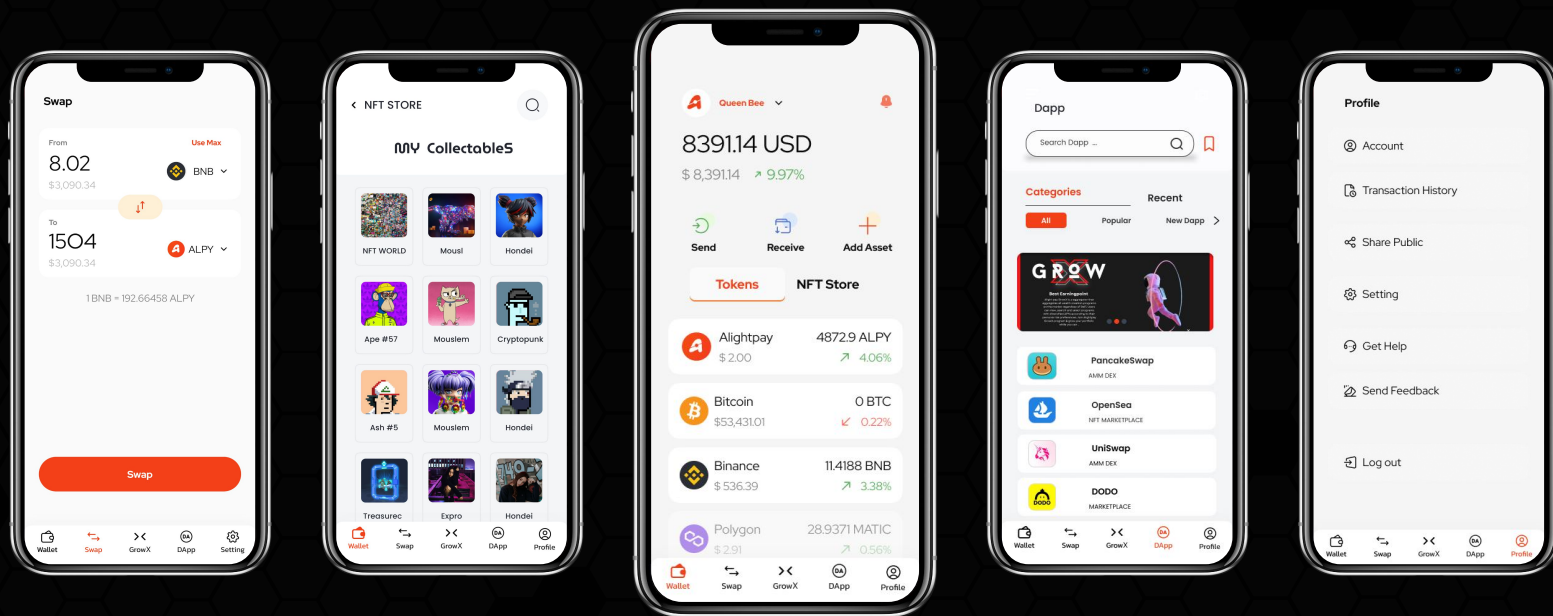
Swap

From
Use Max
8.02
BNB
$3,090.34

To
1504
ALPY
$3,090.34

1 BNB = 192.66458 ALPY

Swap

Wallet Swap GrowX DApp Setting

NFT STORE

MY CollectableS

NFT WORLD
Mousl
Hondei
Ape #57
Mouslem
Cryptopunk
Ash #5
Mouslem
Hondei
Treasurec
Expro
Hondei

Wallet Swap GrowX DApp Profile

Queen Bee

8391.14 USD
$ 8,391.14 9.97%

Send
Receive
Add Asset

Tokens
NFT Store

Alightpay
$ 2.00
4872.9 ALPY
4.06%

Bitcoin
$53,431.01
0 BTC
0.22%

Binance
$ 536.39
11.4188 BNB
3.38%

Polygon
$ 2.91
28.9371 MATIC
0.56%

Wallet Swap GrowX DApp Profile

Dapp

Search Dapp ...

Categories
Recent
All
Popular
New Dapp

GROW
Best Earningpoint

PancakeSwap
AMM DEX
OpenSea
NFT MARKETPLACE
UniSwap
AMM DEX
DODO
MARKETPLACE

Wallet Swap GrowX DApp Profile

Profile

Account
Transaction History
Share Public
Setting
Get Help
Send Feedback
Log out

Wallet Swap GrowX DApp Profile